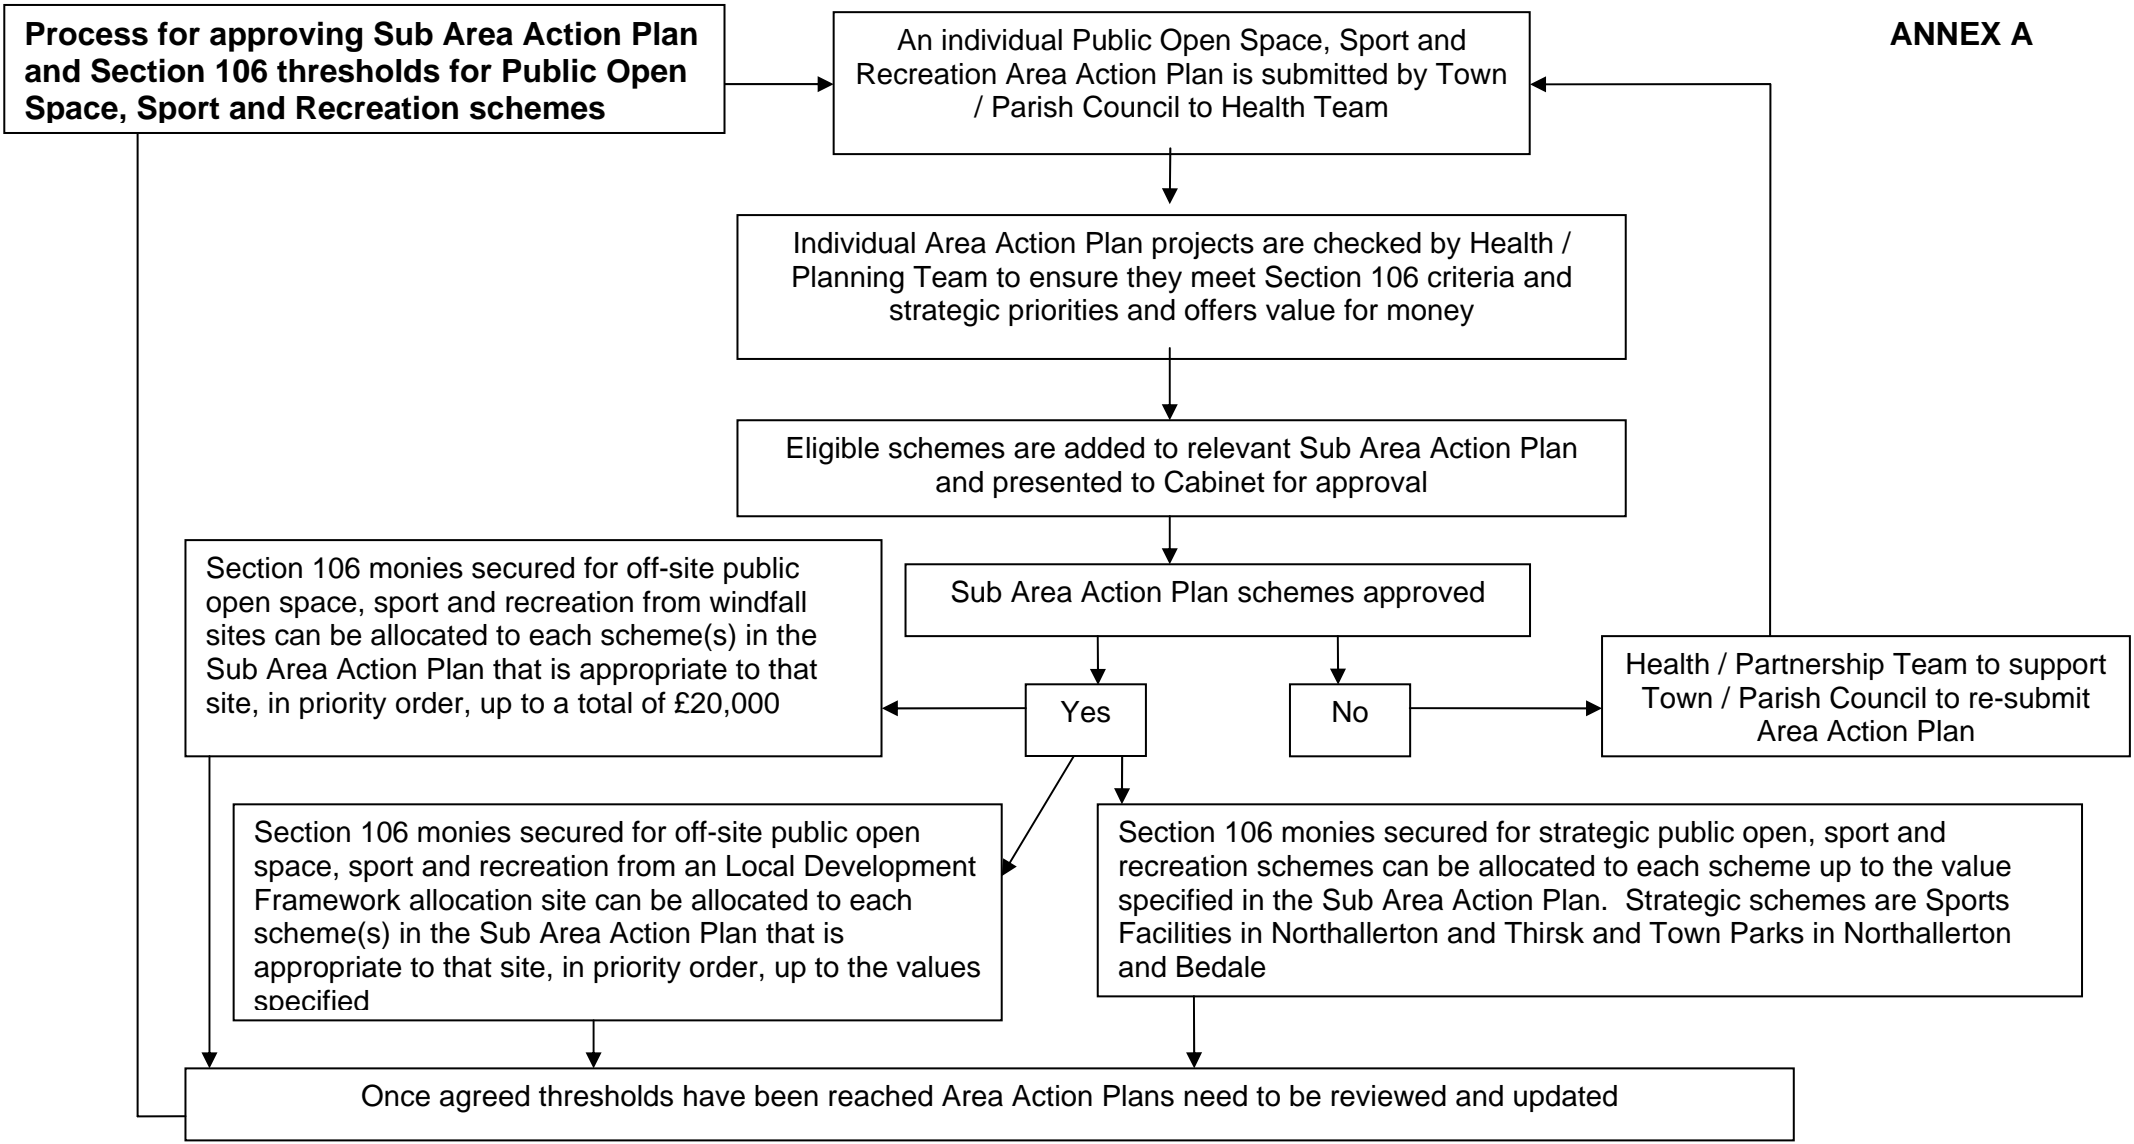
Process for approving Sub Area Action Plan and Section 106 thresholds for Public Open Space, Sport and Recreation schemes

An individual Public Open Space, Sport and Recreation Area Action Plan is submitted by Town / Parish Council to Health Team

ANNEX A

Individual Area Action Plan projects are checked by Health / Planning Team to ensure they meet Section 106 criteria and strategic priorities and offers value for money

Eligible schemes are added to relevant Sub Area Action Plan and presented to Cabinet for approval

Sub Area Action Plan schemes approved

Section 106 monies secured for off-site public open space, sport and recreation from windfall sites can be allocated to each scheme(s) in the Sub Area Action Plan that is appropriate to that site, in priority order, up to a total of £20,000

Yes

No

Health / Partnership Team to support Town / Parish Council to re-submit Area Action Plan

Section 106 monies secured for off-site public open space, sport and recreation from an Local Development Framework allocation site can be allocated to each scheme(s) in the Sub Area Action Plan that is appropriate to that site, in priority order, up to the values specified

Section 106 monies secured for strategic public open, sport and recreation schemes can be allocated to each scheme up to the value specified in the Sub Area Action Plan. Strategic schemes are Sports Facilities in Northallerton and Thirsk and Town Parks in Northallerton and Bedale

Once agreed thresholds have been reached Area Action Plans need to be reviewed and updated